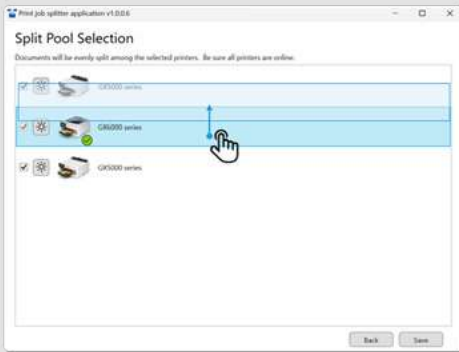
Print job splitter application v1.0.0.6

Split Pool Selection

Documents will be evenly split among the selected printers. Be sure all printers are online.

GX5000 series

GX6000 series

GX5000 series

Back

Save